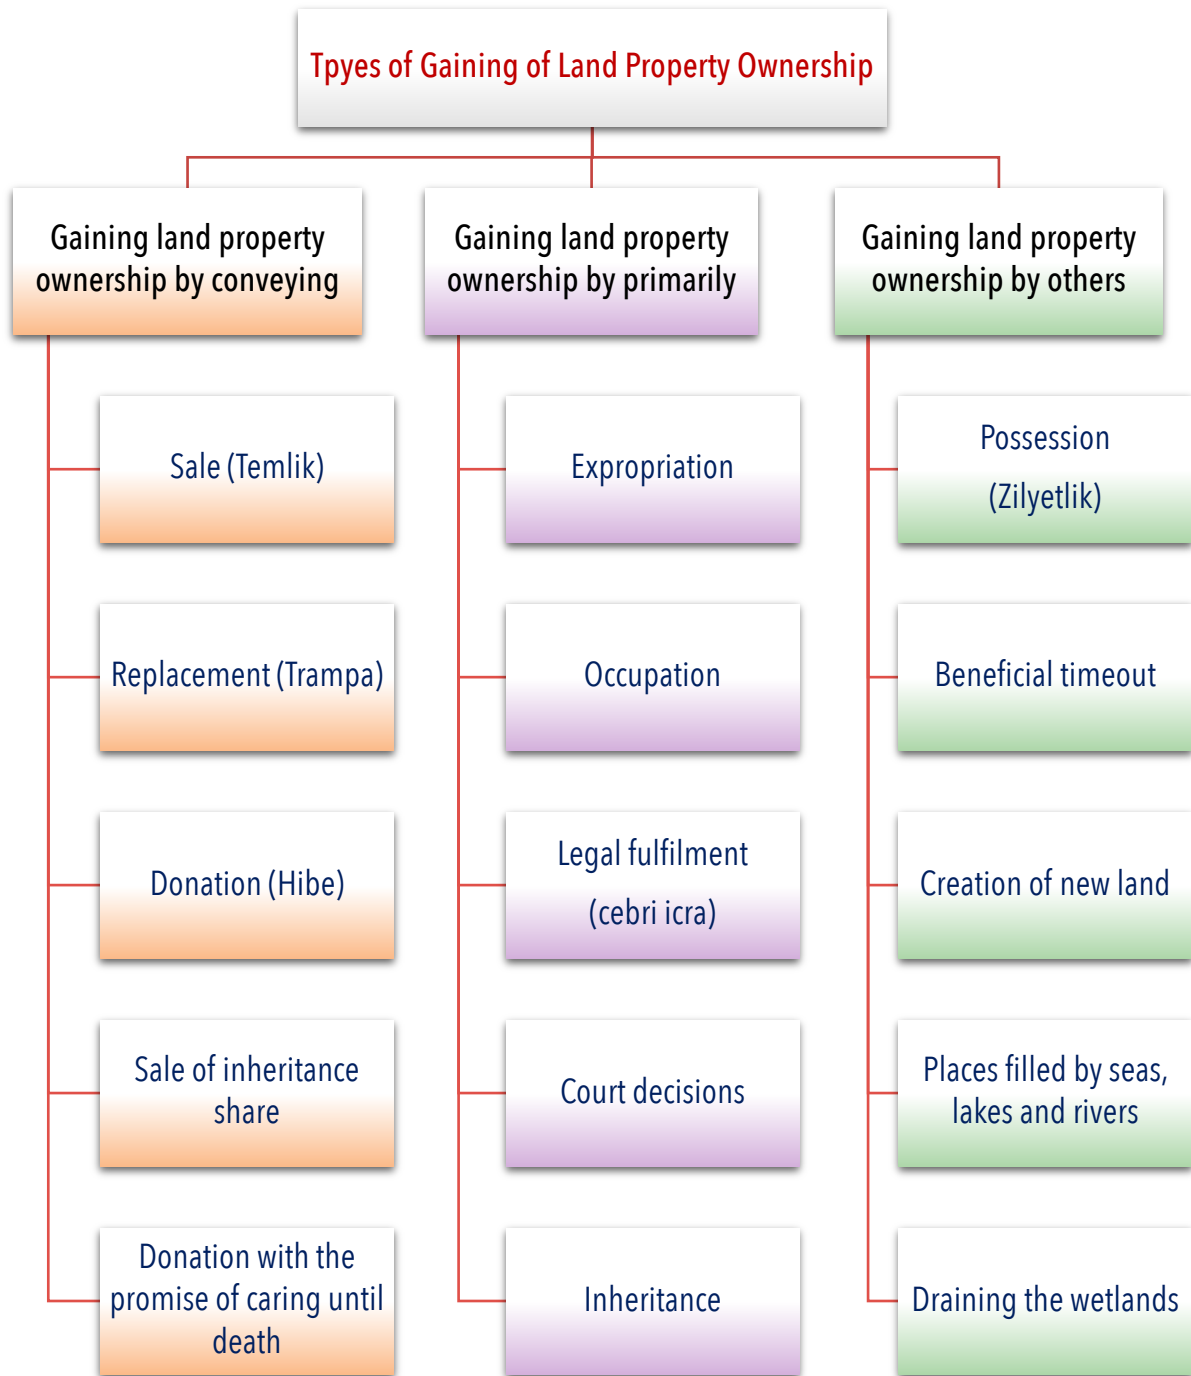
Tpyes of Gaining of Land Property Ownership

Gaining land property ownership by conveying

Sale (Temlik)

Replacement (Trampa)

Donation (Hibe)

Sale of inheritance share

Donation with the promise of caring until death

Gaining land property ownership by primarily

Expropriation

Occupation

Legal fulfilment (cebri icra)

Court decisions

Inheritance

Gaining land property ownership by others

Possession (Zilyetlik)

Beneficial timeout

Creation of new land

Places filled by seas, lakes and rivers

Draining the wetlands